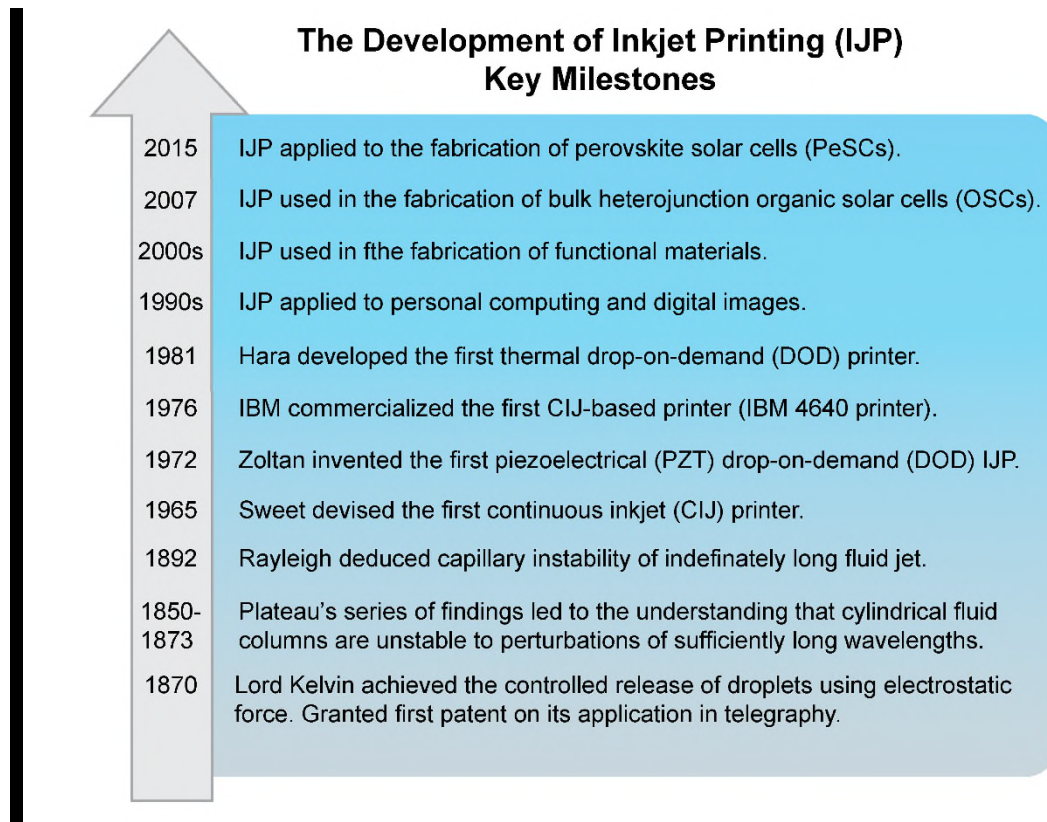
The Development of Inkjet Printing (IJP)
Key Milestones

2015 IJP applied to the fabrication of perovskite solar cells (PeSCs).

2007 IJP used in the fabrication of bulk heterojunction organic solar cells (OSCs).

2000s IJP used in fthe fabrication of functional materials.

1990s IJP applied to personal computing and digital images.

1981 Hara developed the first thermal drop-on-demand (DOD) printer.

1976 IBM commercialized the first CIJ-based printer (IBM 4640 printer).

1972 Zoltan invented the first piezoelectrical (PZT) drop-on-demand (DOD) IJP.

1965 Sweet devised the first continuous inkjet (CIJ) printer.

1892 Rayleigh deduced capillary instability of indefinately long fluid jet.

1850-1873 Plateau's series of findings led to the understanding that cylindrical fluid columns are unstable to perturbations of sufficiently long wavelengths.

1870 Lord Kelvin achieved the controlled release of droplets using electrostatic force. Granted first patent on its application in telegraphy.